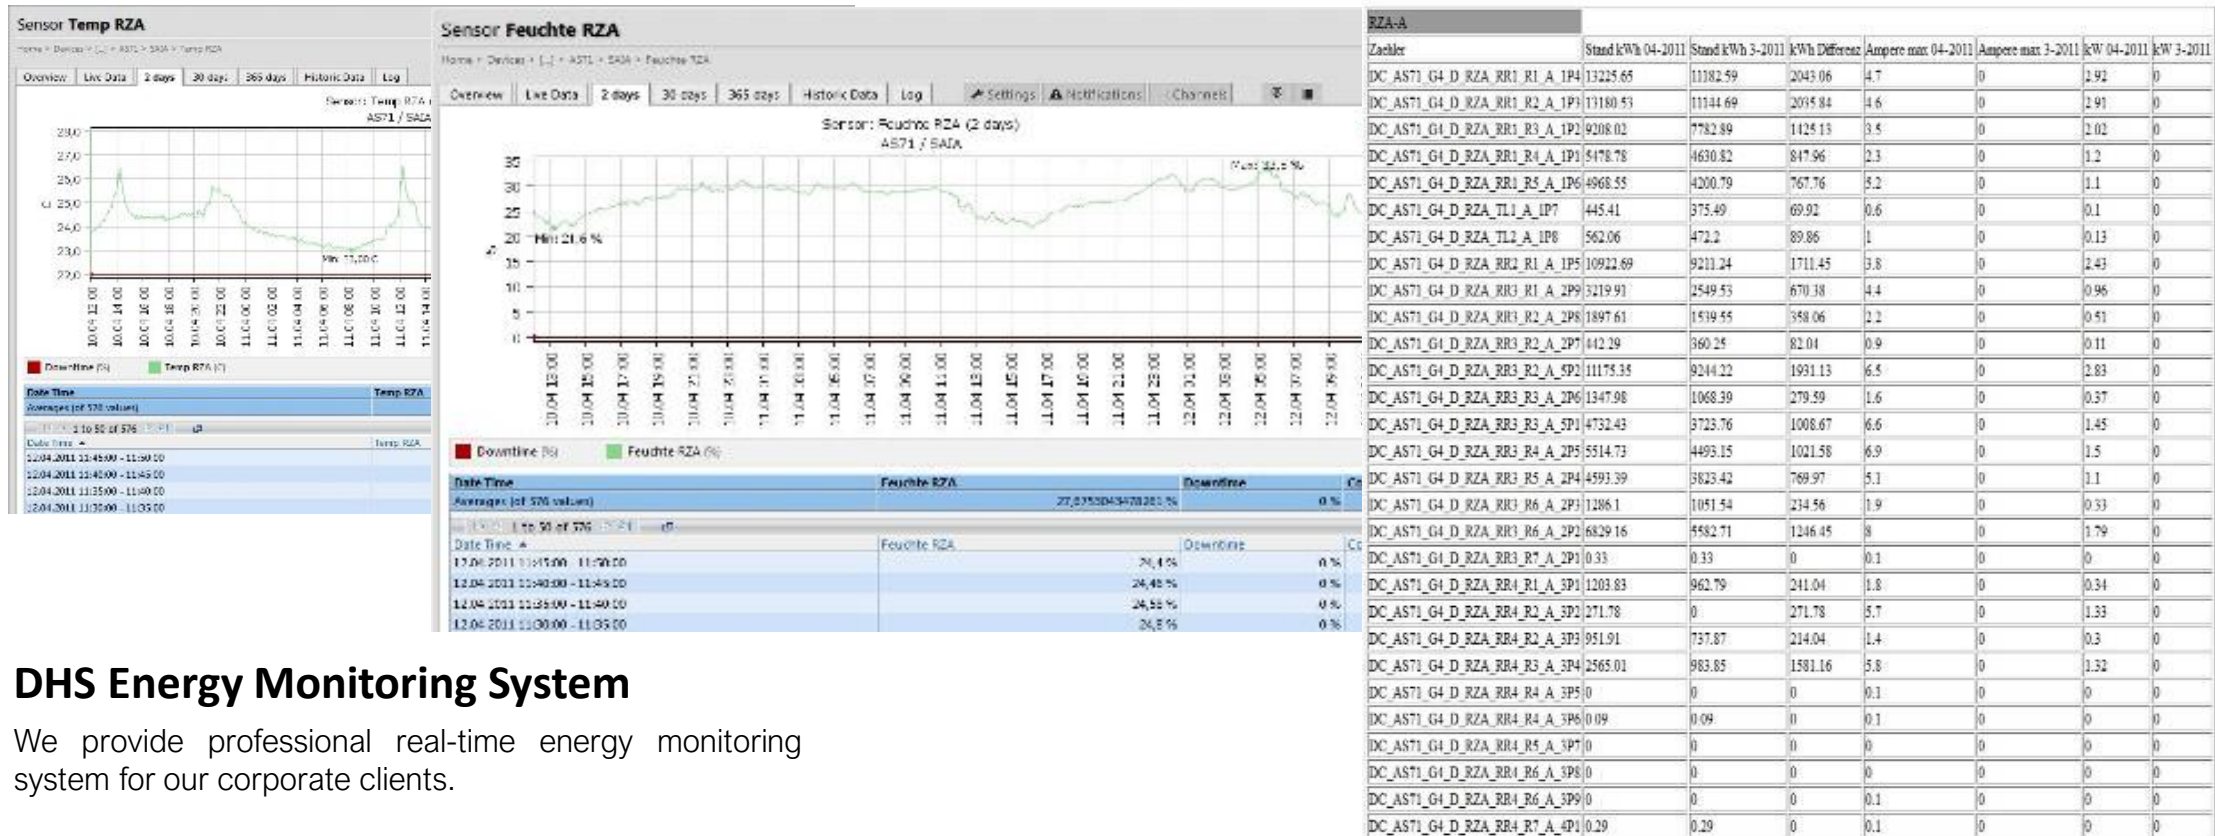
Sensor Temp RZA

Home > Devices > [...] > AS71 > SAIA > Temp RZA

Overview | Live Data | 2 days | 30 days | 365 days | Historic Data | Log

Sensor: Temp RZA (
AS71 / SAIA

28,0
27,0
26,0
25,0
24,0
23,0
22,0

Min: 23,00 C

Downtime (%) Temp RZA (C)

Date Time | Temp RZA
Averages (of 576 values)

1 to 50 of 576

Date Time | Temp RZA
12.04.2011 11:45:00 - 11:50:00
12.04.2011 11:40:00 - 11:45:00
12.04.2011 11:35:00 - 11:40:00
12.04.2011 11:30:00 - 11:35:00

Sensor Feuchte RZA

Home > Devices > [...] > AS71 > SAIA > Feuchte RZA

Overview | Live Data | 2 days | 30 days | 365 days | Historic Data | Log | Settings | Notifications | Channels

Sensor: Feuchte RZA (2 days)
AS71 / SAIA

35
30
25
20 Min: 21,6 %
15
10
5
0

Max: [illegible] %

Downtime (%) Feuchte RZA (%)

| Date Time | Feuchte RZA | Downtime |
|---|---|---|
| Averages (of 576 values) | 27,8755043478261 % | 0 % |

1 to 50 of 576

| Date Time | Feuchte RZA | Downtime |
|---|---|---|
| 12.04.2011 11:45:00 - 11:50:00 | 24,4 % | 0 % |
| 12.04.2011 11:40:00 - 11:45:00 | 24,48 % | 0 % |
| 12.04.2011 11:35:00 - 11:40:00 | 24,58 % | 0 % |
| 12.04.2011 11:30:00 - 11:35:00 | 24,8 % | 0 % |

DHS Energy Monitoring System

We provide professional real-time energy monitoring system for our corporate clients.

RZA-A

| Zaehler | Stand kWh 04-2011 | Stand kWh 3-2011 | kWh Differenz | Ampere max 04-2011 | Ampere max 3-2011 | kW 04-2011 | kW 3-2011 |
|---|---|---|---|---|---|---|---|
| DC_AS71_G4_D_RZA_RR1_R1_A_1P4 | 13225.65 | 11182.59 | 2043.06 | 4.7 | 0 | 2.92 | 0 |
| DC_AS71_G4_D_RZA_RR1_R2_A_1P3 | 13180.53 | 11144.69 | 2035.84 | 4.6 | 0 | 2.91 | 0 |
| DC_AS71_G1_D_RZA_RR1_R3_A_1P2 | 9208.02 | 7782.89 | 1425.13 | 3.5 | 0 | 2.02 | 0 |
| DC_AS71_G1_D_RZA_RR1_R4_A_1P1 | 5478.78 | 4630.82 | 847.96 | 2.3 | 0 | 1.2 | 0 |
| DC_AS71_G4_D_RZA_RR1_R5_A_1P6 | 4968.55 | 4200.79 | 767.76 | 5.2 | 0 | 1.1 | 0 |
| DC_AS71_G4_D_RZA_TL1_A_1P7 | 445.41 | 375.49 | 69.92 | 0.6 | 0 | 0.1 | 0 |
| DC_AS71_G4_D_RZA_TL2_A_1P8 | 562.06 | 472.2 | 89.86 | 1 | 0 | 0.13 | 0 |
| DC_AS71_G4_D_RZA_RR2_R1_A_1P5 | 10922.69 | 9211.24 | 1711.45 | 3.8 | 0 | 2.43 | 0 |
| DC_AS71_G4_D_RZA_RR3_R1_A_2P9 | 3219.91 | 2549.53 | 670.38 | 4.4 | 0 | 0.96 | 0 |
| DC_AS71_G4_D_RZA_RR3_R2_A_2P8 | 1897.61 | 1539.55 | 358.06 | 2.2 | 0 | 0.51 | 0 |
| DC_AS71_G1_D_RZA_RR3_R2_A_2P7 | 442.29 | 360.25 | 82.04 | 0.9 | 0 | 0.11 | 0 |
| DC_AS71_G1_D_RZA_RR3_R2_A_5P2 | 11175.35 | 9244.22 | 1931.13 | 6.5 | 0 | 2.83 | 0 |
| DC_AS71_G1_D_RZA_RR3_R3_A_2P6 | 1347.98 | 1068.39 | 279.59 | 1.6 | 0 | 0.37 | 0 |
| DC_AS71_G4_D_RZA_RR3_R3_A_5P1 | 4732.43 | 3723.76 | 1008.67 | 6.6 | 0 | 1.45 | 0 |
| DC_AS71_G4_D_RZA_RR3_R4_A_2P5 | 5514.73 | 4493.15 | 1021.58 | 6.9 | 0 | 1.5 | 0 |
| DC_AS71_G4_D_RZA_RR3_R5_A_2P4 | 4593.39 | 3823.42 | 769.97 | 5.1 | 0 | 1.1 | 0 |
| DC_AS71_G4_D_RZA_RR3_R6_A_2P3 | 1286.1 | 1051.54 | 234.56 | 1.9 | 0 | 0.33 | 0 |
| DC_AS71_G4_D_RZA_RR3_R6_A_2P2 | 6829.16 | 5582.71 | 1246.45 | 8 | 0 | 1.79 | 0 |
| DC_AS71_G1_D_RZA_RR3_R7_A_2P1 | 0.33 | 0.33 | 0 | 0.1 | 0 | 0 | 0 |
| DC_AS71_G1_D_RZA_RR4_R1_A_3P1 | 1203.83 | 962.79 | 241.04 | 1.8 | 0 | 0.34 | 0 |
| DC_AS71_G4_D_RZA_RR4_R2_A_3P2 | 271.78 | 0 | 271.78 | 5.7 | 0 | 1.33 | 0 |
| DC_AS71_G4_D_RZA_RR4_R2_A_3P3 | 951.91 | 737.87 | 214.04 | 1.4 | 0 | 0.3 | 0 |
| DC_AS71_G4_D_RZA_RR4_R3_A_3P4 | 2565.01 | 983.85 | 1581.16 | 5.8 | 0 | 1.32 | 0 |
| DC_AS71_G4_D_RZA_RR4_R4_A_3P5 | 0 | 0 | 0 | 0.1 | 0 | 0 | 0 |
| DC_AS71_G4_D_RZA_RR4_R4_A_3P6 | 0.09 | 0.09 | 0 | 0.1 | 0 | 0 | 0 |
| DC_AS71_G4_D_RZA_RR4_R5_A_3P7 | 0 | 0 | 0 | 0 | 0 | 0 | 0 |
| DC_AS71_G1_D_RZA_RR4_R6_A_3P8 | 0 | 0 | 0 | 0 | 0 | 0 | 0 |
| DC_AS71_G4_D_RZA_RR4_R6_A_3P9 | 0 | 0 | 0 | 0.1 | 0 | 0 | 0 |
| DC_AS71_G4_D_RZA_RR4_R7_A_4P1 | 0.29 | 0.29 | 0 | 0.1 | 0 | 0 | 0 |